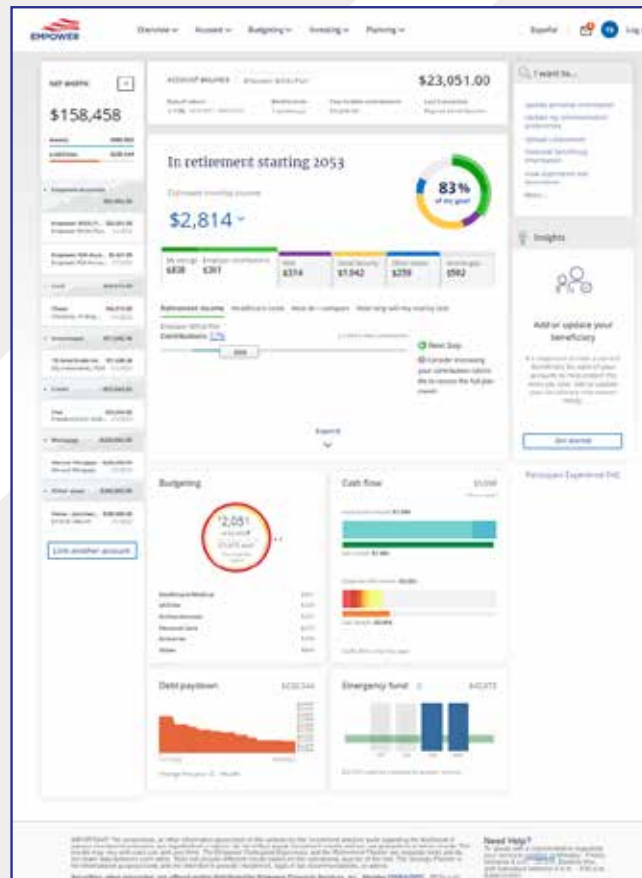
EMPOWER

Overview ∨ Account ∨ Budgeting ∨ Investing ∨ Planning ∨

Español

Log

NET WORTH

$158,458

ACCOUNT BALANCE

$23,051.00

In retirement starting 2053

Estimated monthly income

$2,814

83%
of my goal

$838 $397 $314 $1,042 $259 $592

Retirement income

Next Step

Expand

Budgeting

$2,051

Cash flow

Debt paydown

$230,544

Emergency fund

$40,476

Link another account

I want to...

Insights

Add or update your beneficiary

Get started

Need Help?

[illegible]